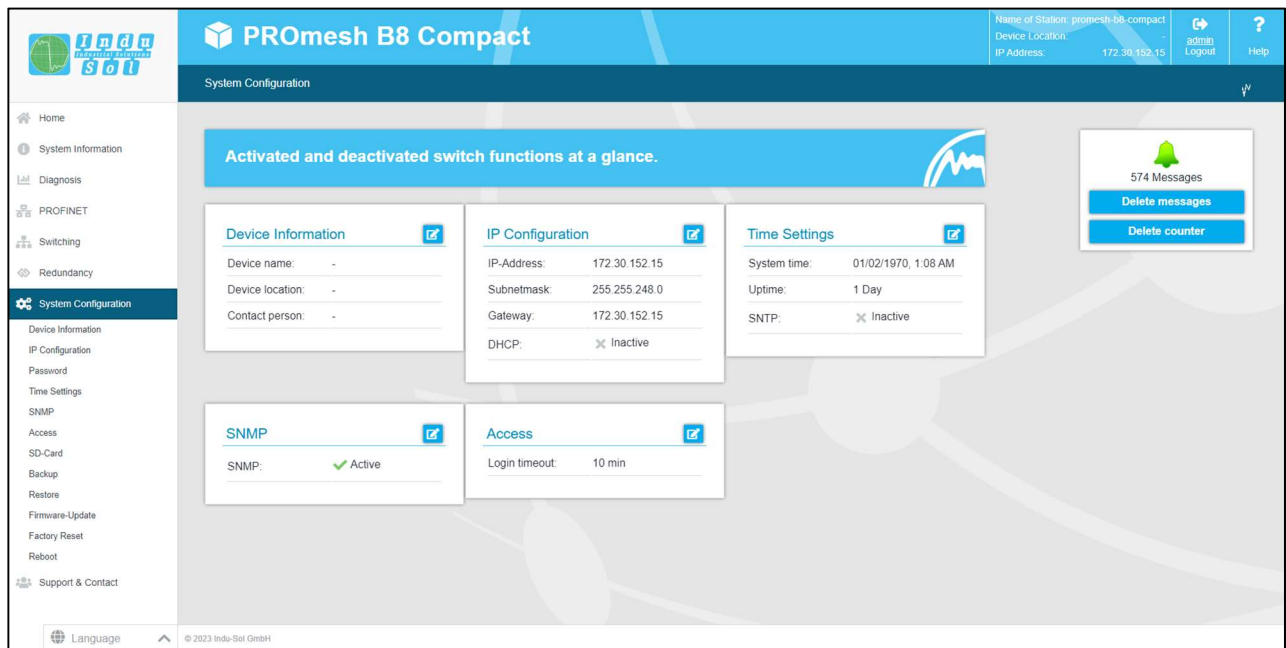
Indu Industrial Solutions Sol

PROmesh B8 Compact

Name of Station: promesh-b8-compact
Device Location: -
IP Address: 172.30.152.15

admin
Logout

?
Help

System Configuration

Home
System Information
Diagnosis
PROFINET
Switching
Redundancy
System Configuration
Device Information
IP Configuration
Password
Time Settings
SNMP
Access
SD-Card
Backup
Restore
Firmware-Update
Factory Reset
Reboot
Support & Contact

Activated and deactivated switch functions at a glance.

574 Messages
Delete messages
Delete counter

Device Information

| Device name: | - |
|---|---|
| Device location: | - |
| Contact person: | - |

IP Configuration

| IP-Address: | 172.30.152.15 |
|---|---|
| Subnetmask: | 255.255.248.0 |
| Gateway: | 172.30.152.15 |
| DHCP: | Inactive |

Time Settings

| System time: | 01/02/1970, 1:08 AM |
|---|---|
| Uptime: | 1 Day |
| SNTP: | Inactive |

SNMP

| SNMP: | Active |
|---|---|

Access

| Login timeout: | 10 min |
|---|---|

Language

© 2023 Indu-Sol GmbH